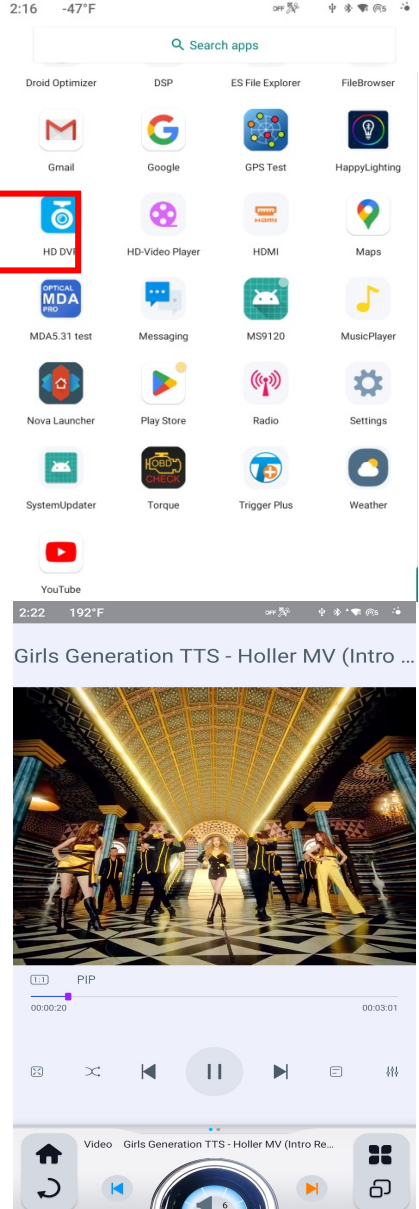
2:16 -47°F

Search apps

Droid Optimizer
DSP
ES File Explorer
FileBrowser

Gmail
Google
GPS Test
HappyLighting

HD DVR
HD-Video Player
HDMI
Maps

MDA5.31 test
Messaging
MS9120
MusicPlayer

Nova Launcher
Play Store
Radio
Settings

SystemUpdater
Torque
Trigger Plus
Weather

YouTube

2:22 192°F

Girls Generation TTS - Holler MV (Intro ...

1:1 PIP
00:00:20
00:03:01

Video Girls Generation TTS - Holler MV (Intro Re...